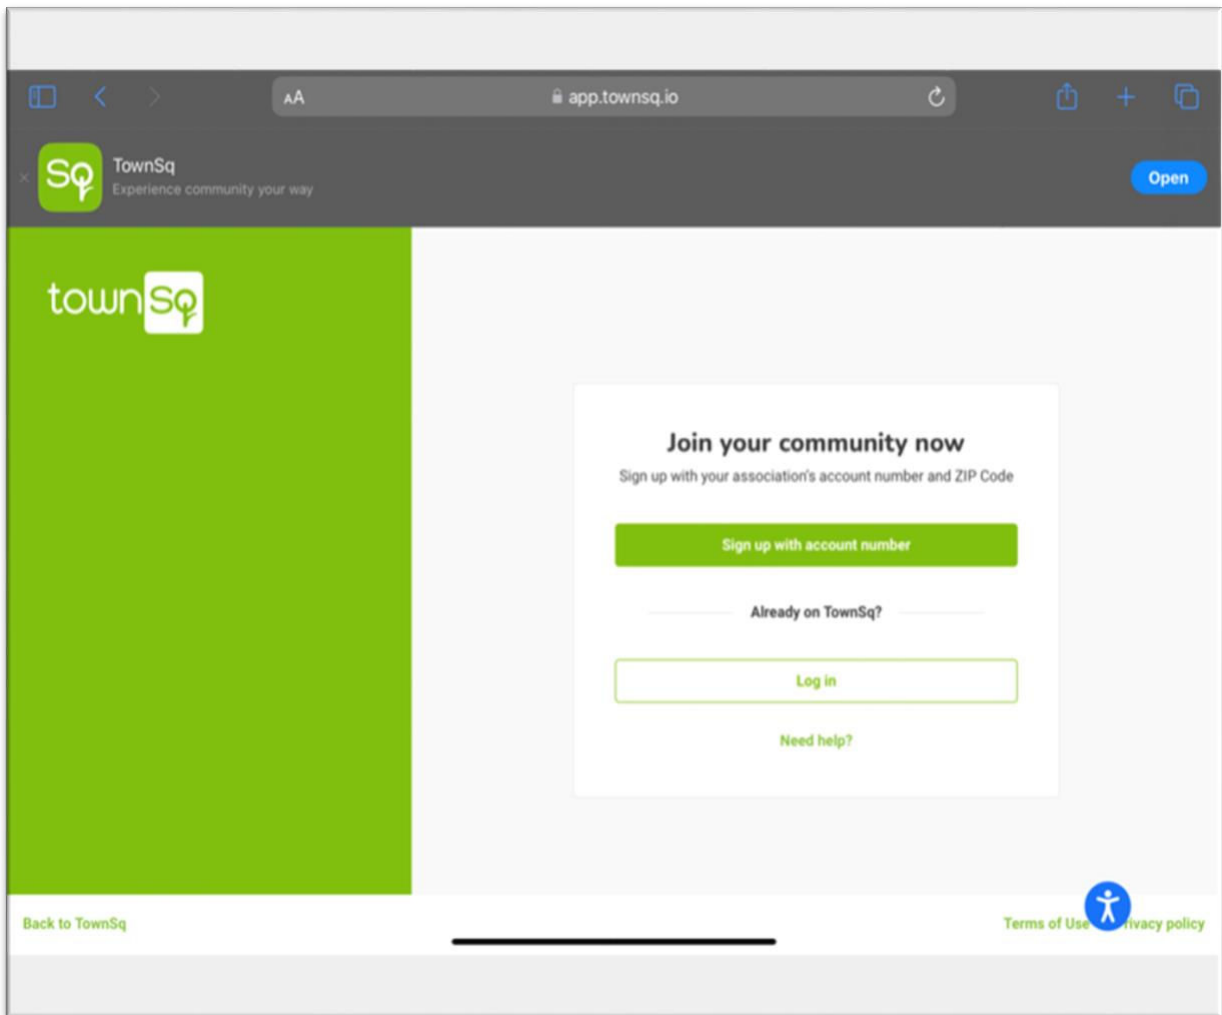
AA app.townsq.io

Sq TownSq
Experience community your way

Open

townSq

Join your community now

Sign up with your association's account number and ZIP Code

Sign up with account number

Already on TownSq?

Log in

Need help?

Back to TownSq

Terms of Use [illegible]ivacy policy